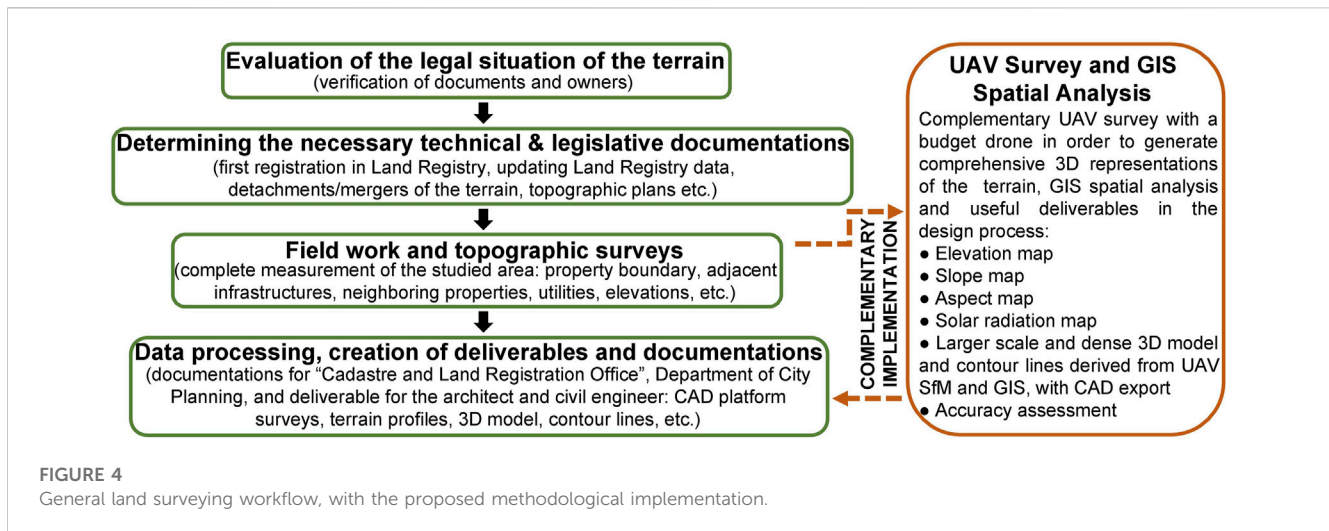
Evaluation of the legal situation of the terrain
(verification of documents and owners)

Determining the necessary technical & legislative documentations
(first registration in Land Registry, updating Land Registry data, detachments/mergers of the terrain, topographic plans etc.)

Field work and topographic surveys
(complete measurement of the studied area: property boundary, adjacent infrastructures, neighboring properties, utilities, elevations, etc.)

Data processing, creation of deliverables and documentations
(documentations for "Cadastre and Land Registration Office", Department of City Planning, and deliverable for the architect and civil engineer: CAD platform surveys, terrain profiles, 3D model, contour lines, etc.)

COMPLEMENTARY IMPLEMENTATION

UAV Survey and GIS Spatial Analysis
Complementary UAV survey with a budget drone in order to generate comprehensive 3D representations of the terrain, GIS spatial analysis and useful deliverables in the design process:
● Elevation map
● Slope map
● Aspect map
● Solar radiation map
● Larger scale and dense 3D model and contour lines derived from UAV SfM and GIS, with CAD export
● Accuracy assessment

FIGURE 4
General land surveying workflow, with the proposed methodological implementation.